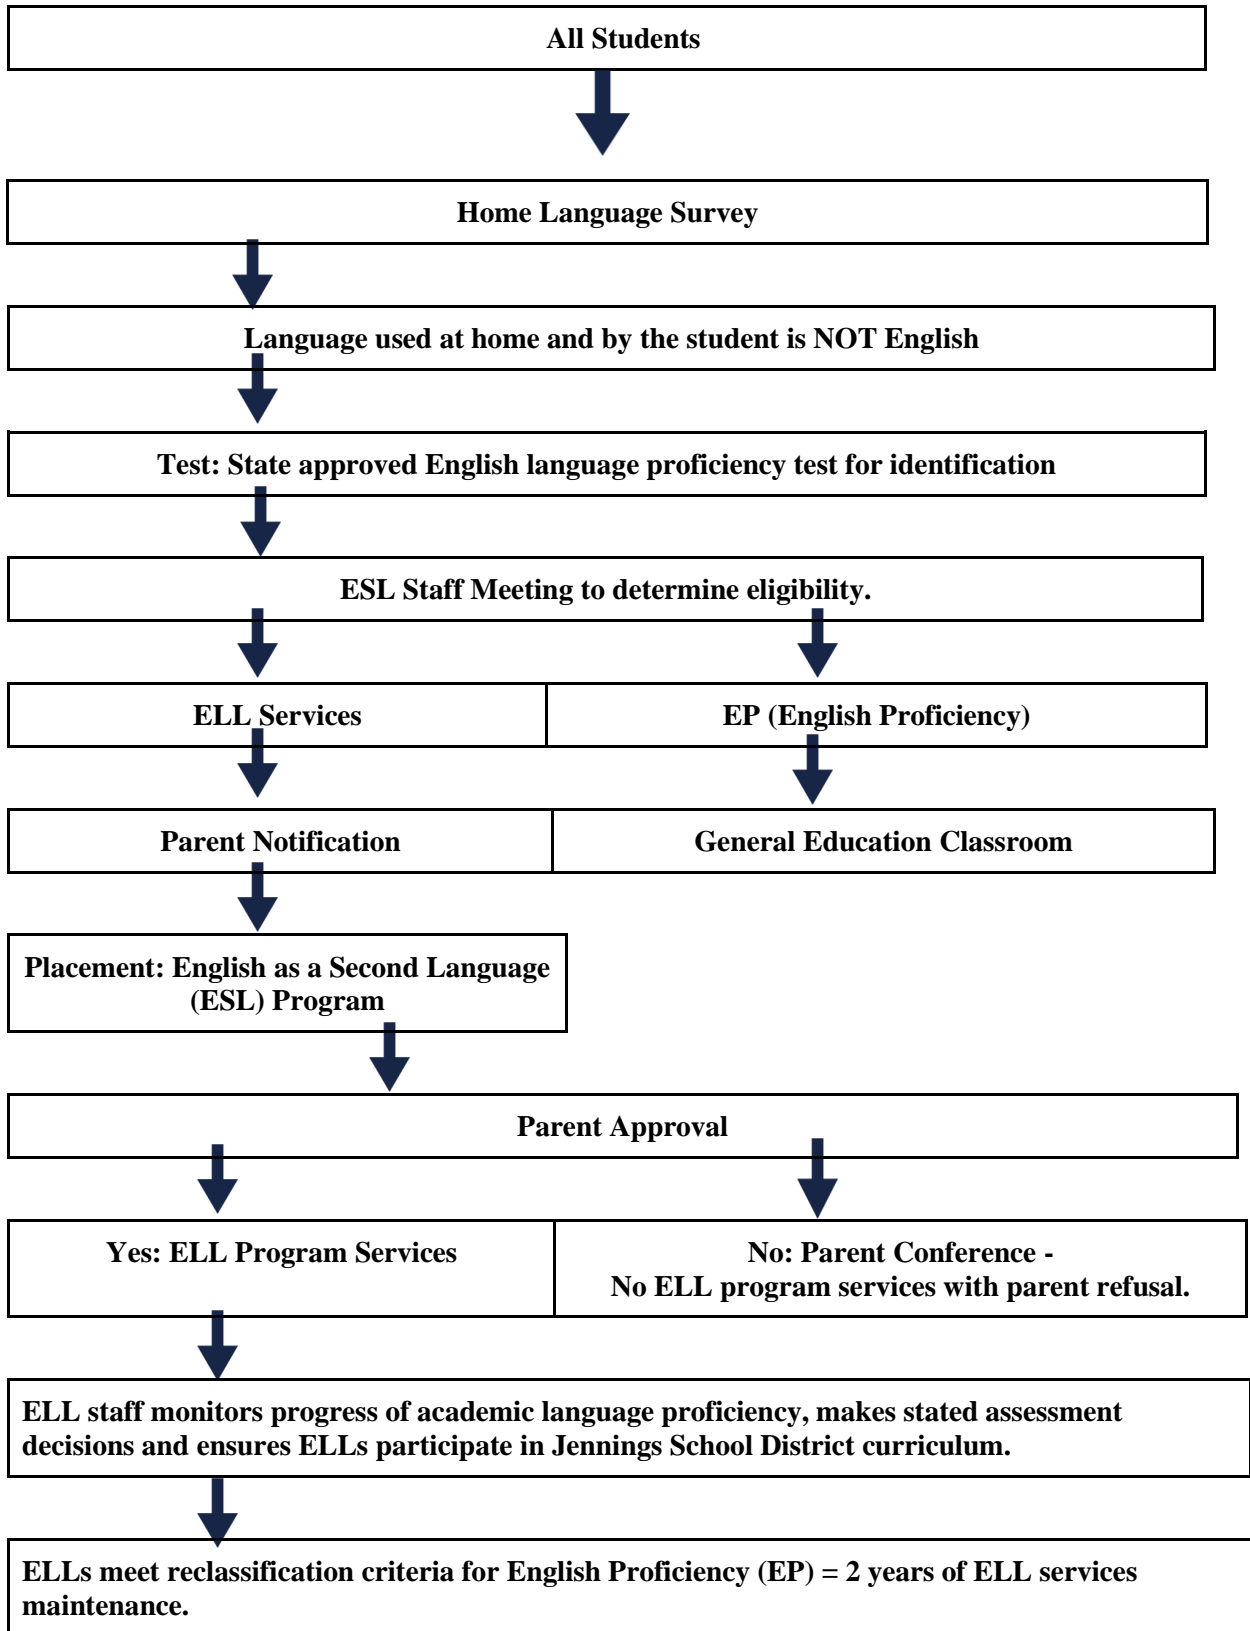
All Students

Home Language Survey

Language used at home and by the student is NOT English

Test: State approved English language proficiency test for identification

ESL Staff Meeting to determine eligibility.

ELL Services

EP (English Proficiency)

Parent Notification

General Education Classroom

Placement: English as a Second Language (ESL) Program

Parent Approval

Yes: ELL Program Services

No: Parent Conference - No ELL program services with parent refusal.

ELL staff monitors progress of academic language proficiency, makes stated assessment decisions and ensures ELLs participate in Jennings School District curriculum.

ELLs meet reclassification criteria for English Proficiency (EP) = 2 years of ELL services maintenance.